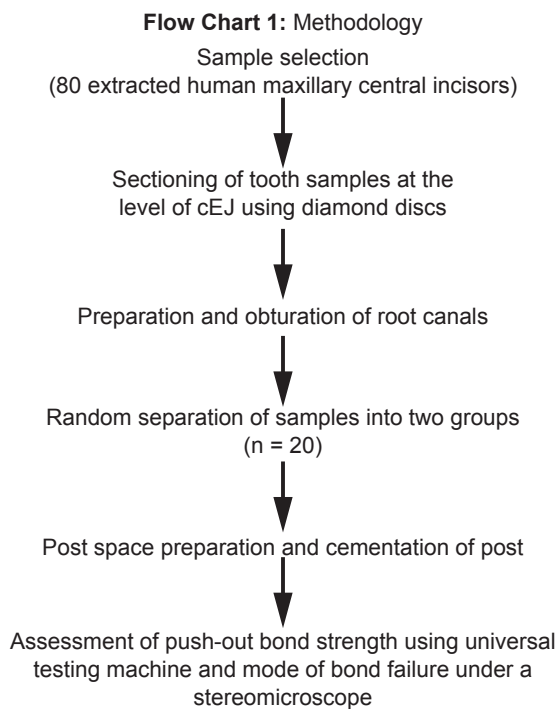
**Flow Chart 1:** Methodology

Sample selection (80 extracted human maxillary central incisors)

Sectioning of tooth samples at the level of cEJ using diamond discs

Preparation and obturation of root canals

Random separation of samples into two groups (n = 20)

Post space preparation and cementation of post

Assessment of push-out bond strength using universal testing machine and mode of bond failure under a stereomicroscope